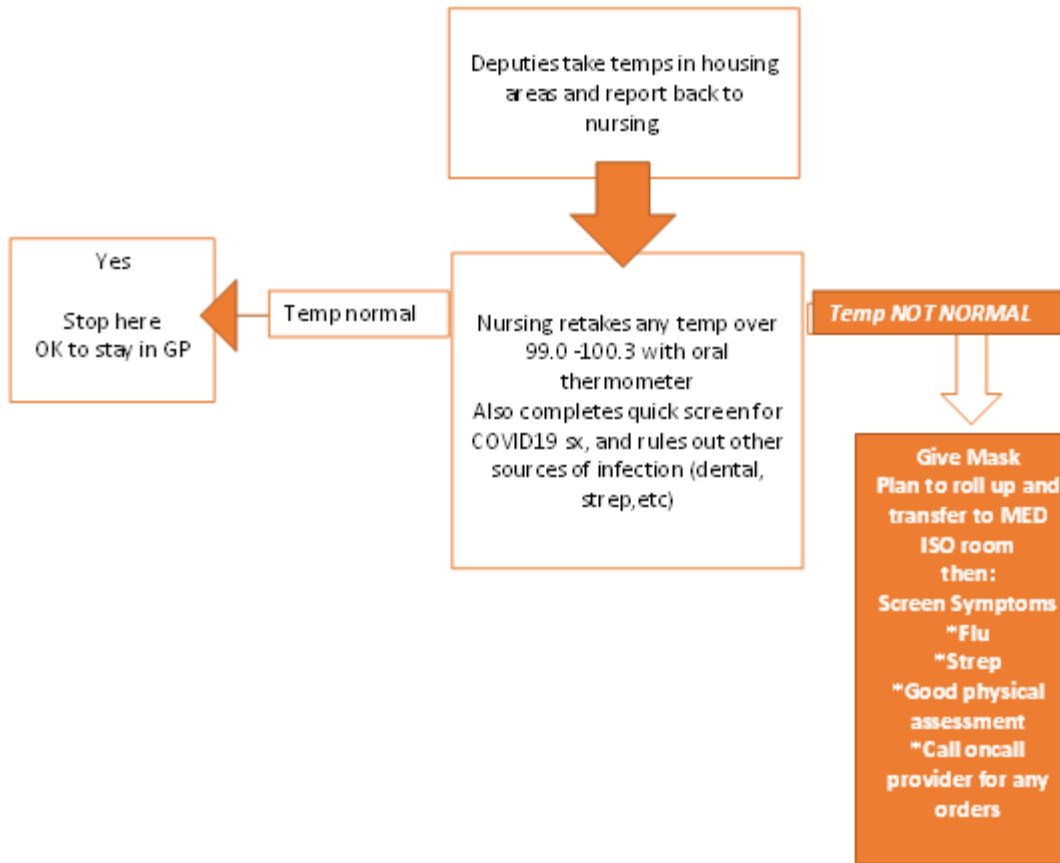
Deputies take temps in housing areas and report back to nursing

Nursing retakes any temp over 99.0 -100.3 with oral thermometer
Also completes quick screen for COVID19 sx, and rules out other sources of infection (dental, strep,etc)

Temp normal

Yes

Stop here
OK to stay in GP

Temp NOT NORMAL

Give Mask
Plan to roll up and transfer to MED ISO room
then:
Screen Symptoms
*Flu
*Strep
*Good physical assessment
*Call oncall provider for any orders